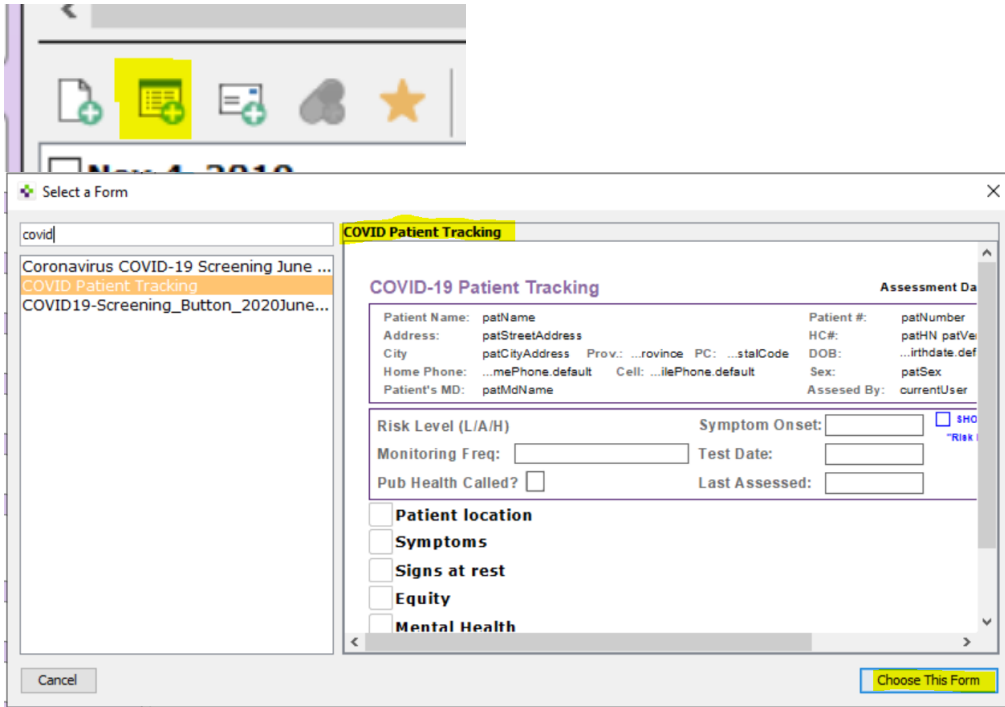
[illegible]

Select a Form

covid

Coronavirus COVID-19 Screening June ...
COVID Patient Tracking
COVID19-Screening_Button_2020June...

COVID Patient Tracking

COVID-19 Patient Tracking

Assessment Da

Patient Name: patName
Address: patStreetAddress
City patCityAddress Prov.: ...rovince PC: ...stalCode
Home Phone: ...mePhone.default Cell: ...ilePhone.default
Patient's MD: patMdName

Patient #: patNumber
HC#: patHN patVe
DOB: ...irthdate.def
Sex: patSex
Assesed By: currentUser

Risk Level (L/A/H)
Monitoring Freq:
Pub Health Called?

Symptom Onset:
Test Date:
Last Assessed:

SHO
"Risk

Patient location
Symptoms
Signs at rest
Equity
Mental Health

Cancel

Choose This Form